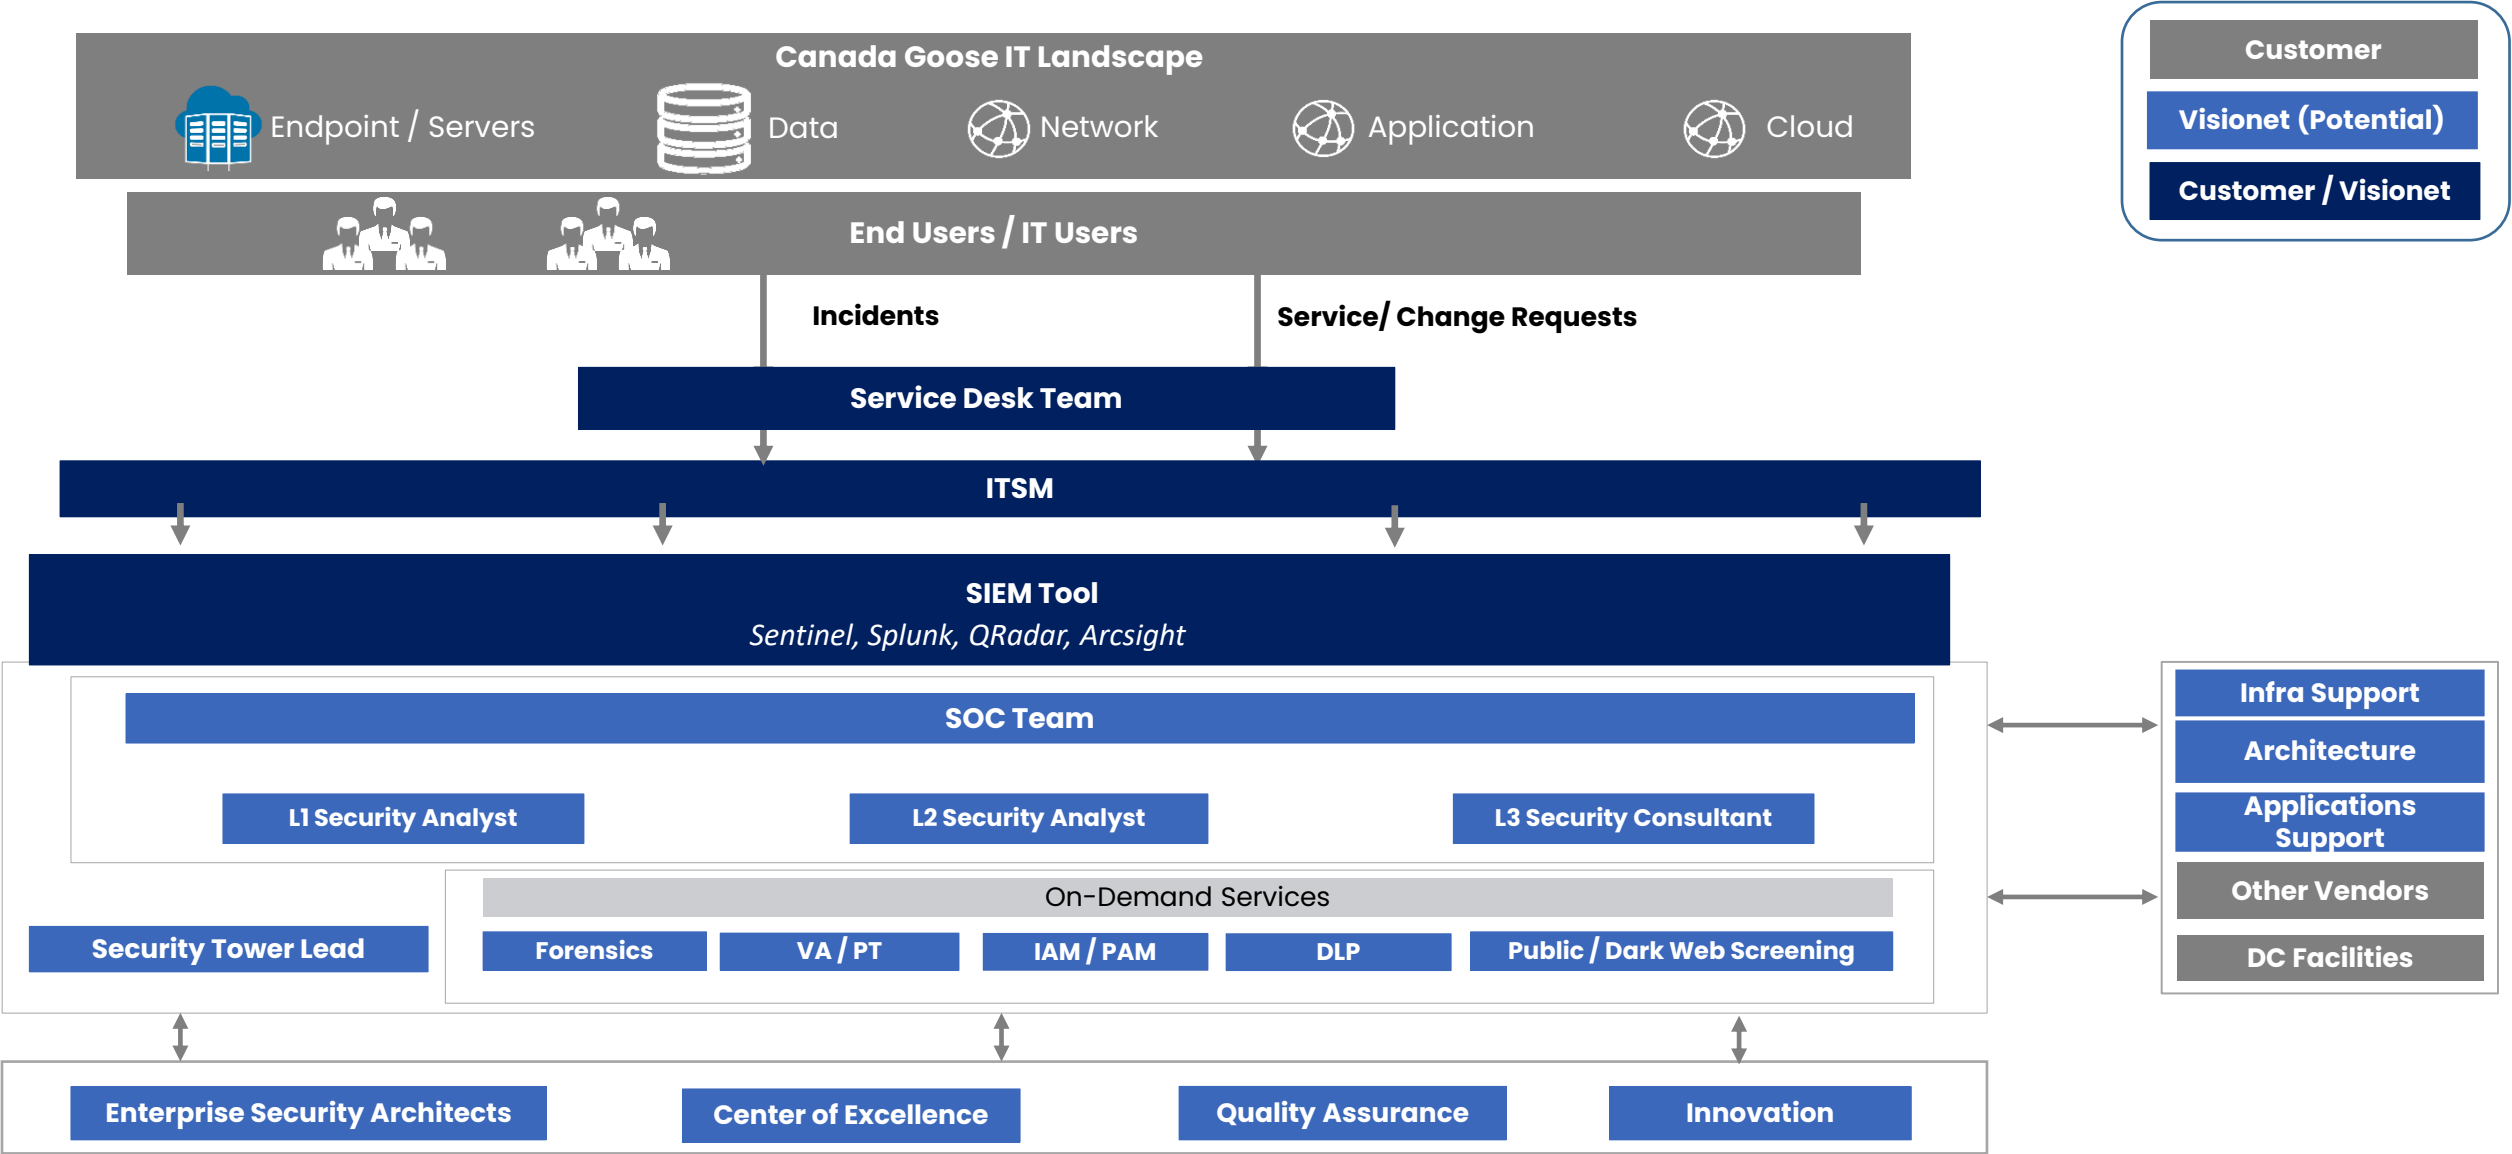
Canada Goose IT Landscape

Endpoint / Servers

Data

Network

Application

Cloud

Customer

Visionet (Potential)

Customer / Visionet

End Users / IT Users

Incidents

Service/ Change Requests

Service Desk Team

ITSM

SIEM Tool

Sentinel, Splunk, QRadar, Arcsight

SOC Team

L1 Security Analyst

L2 Security Analyst

L3 Security Consultant

Infra Support

Architecture

Applications Support

Other Vendors

DC Facilities

On-Demand Services

Security Tower Lead

Forensics

VA / PT

IAM / PAM

DLP

Public / Dark Web Screening

Enterprise Security Architects

Center of Excellence

Quality Assurance

Innovation